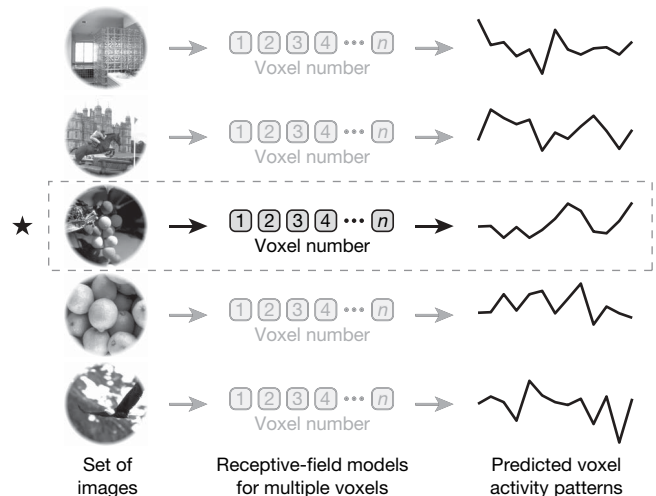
1 2 3 4 ··· n
Voxel number

1 2 3 4 ··· n
Voxel number

★

1 2 3 4 ··· n
Voxel number

1 2 3 4 ··· n
Voxel number

1 2 3 4 ··· n
Voxel number

Set of images

Receptive-field models for multiple voxels

Predicted voxel activity patterns